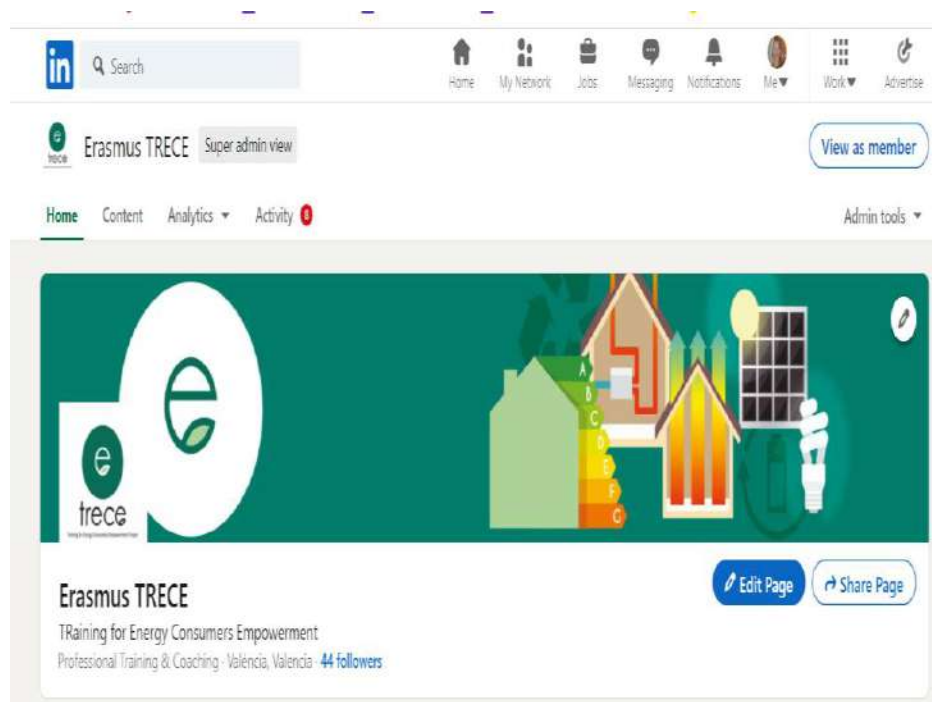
in Search

Home My Network Jobs Messaging Notifications Me Work Advertise

e trece Erasmus TRECE Super admin view

View as member

Home Content Analytics Activity 8

Admin tools

e

e trece

A B C D E F G

Edit Page Share Page

Erasmus TRECE

TRaining for Energy Consumers Empowerment

Professional Training & Coaching · Valéncia, Valencia · 44 followers